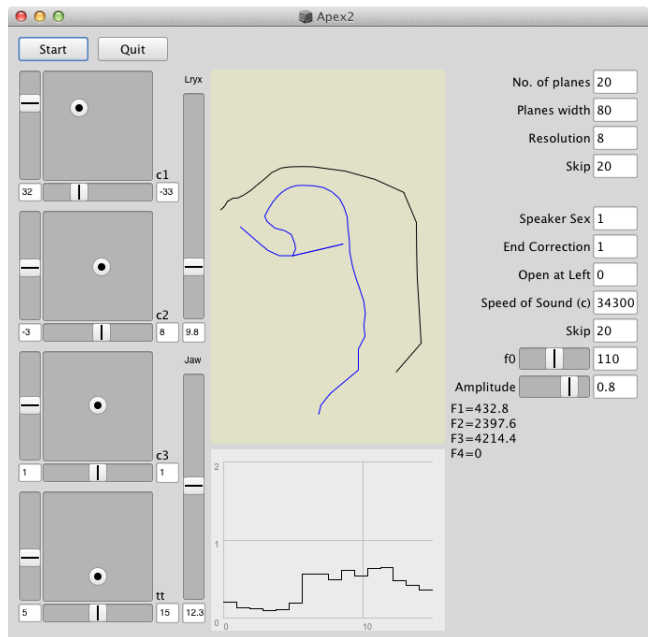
Apex2

Start
Quit

Lryx

c1
32
-33

c2
-3
8
9.8

Jaw

c3
1
1

tt
5
15
12.3

2
1
0
0
10

No. of planes 20
Planes width 80
Resolution 8
Skip 20

Speaker Sex 1
End Correction 1
Open at Left 0
Speed of Sound (c) 34300
Skip 20
f0 110
Amplitude 0.8

F1=432.8
F2=2397.6
F3=4214.4
F4=0